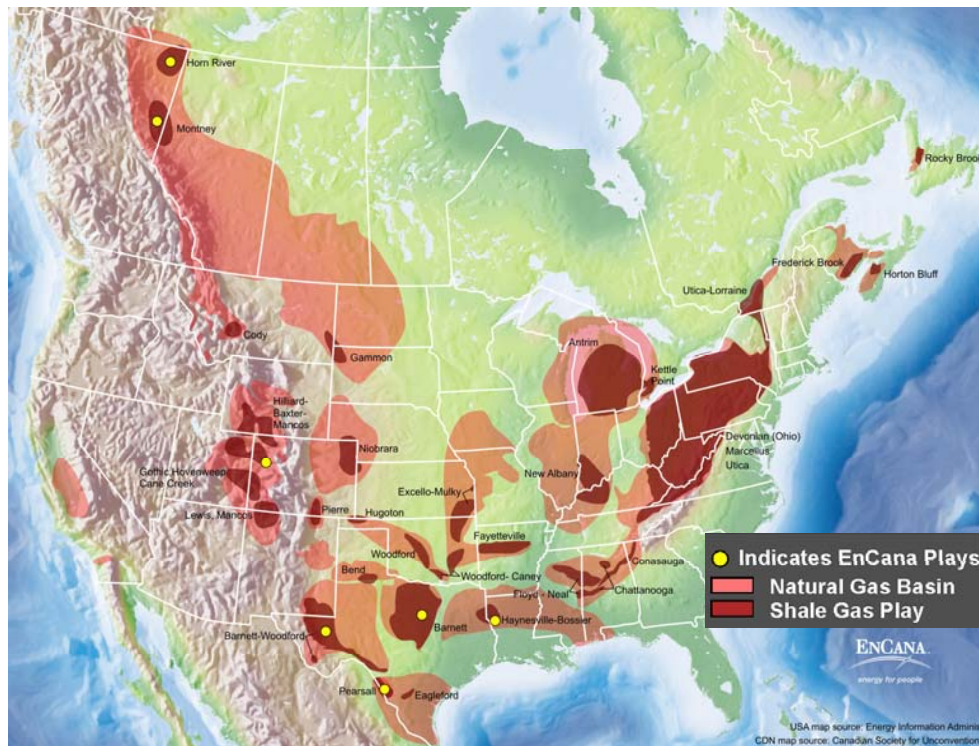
Horn River

Montney

Rocky Brook

Frederick Brook

Horton Bluff

Utica-Lorraine

Antrim

Kettle Point

Cody

Gammon

Hilliard-Baxter-Mancos

Niobrara

Devonian (Ohio)

Marcellus

Utica

New Albany

Gothic, Hovenweep, Cane Creek

Excello-Mulky

Lewis, Mancos

Pierre

Hugoton

Fayetteville

Woodford

Conasauga

Bend

Woodford- Caney

Floyd - Neal

Chattanooga

Barnett

Haynesville-Bossier

Barnett-Woodford

Pearsall

Eagleford

Indicates EnCana Plays

Natural Gas Basin

Shale Gas Play

EnCana

energy for people

USA map source: Energy Information Adminis

CDN map source: Canadian Society for Unconventio